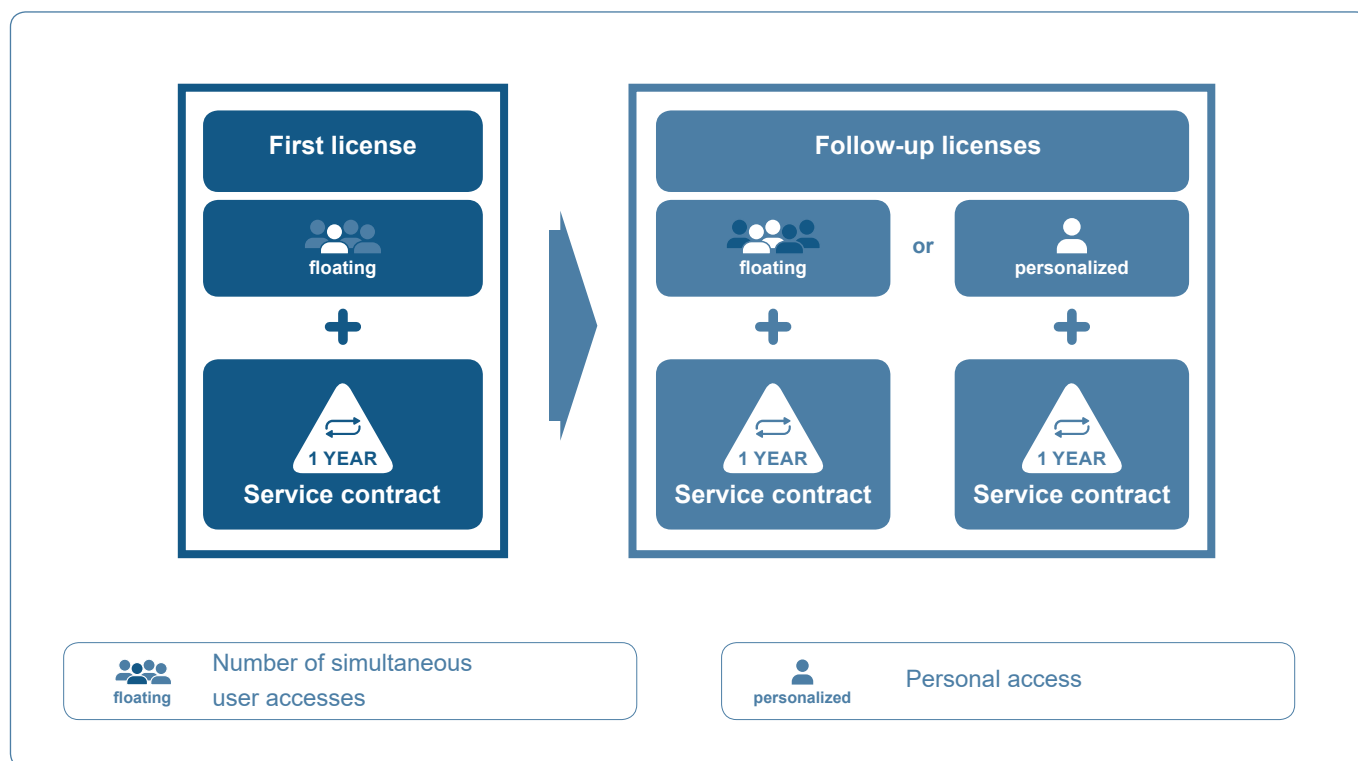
First license

floating

1 YEAR
Service contract

Follow-up licenses

floating

or

personalized

1 YEAR
Service contract

1 YEAR
Service contract

floating
Number of simultaneous user accesses

personalized
Personal access